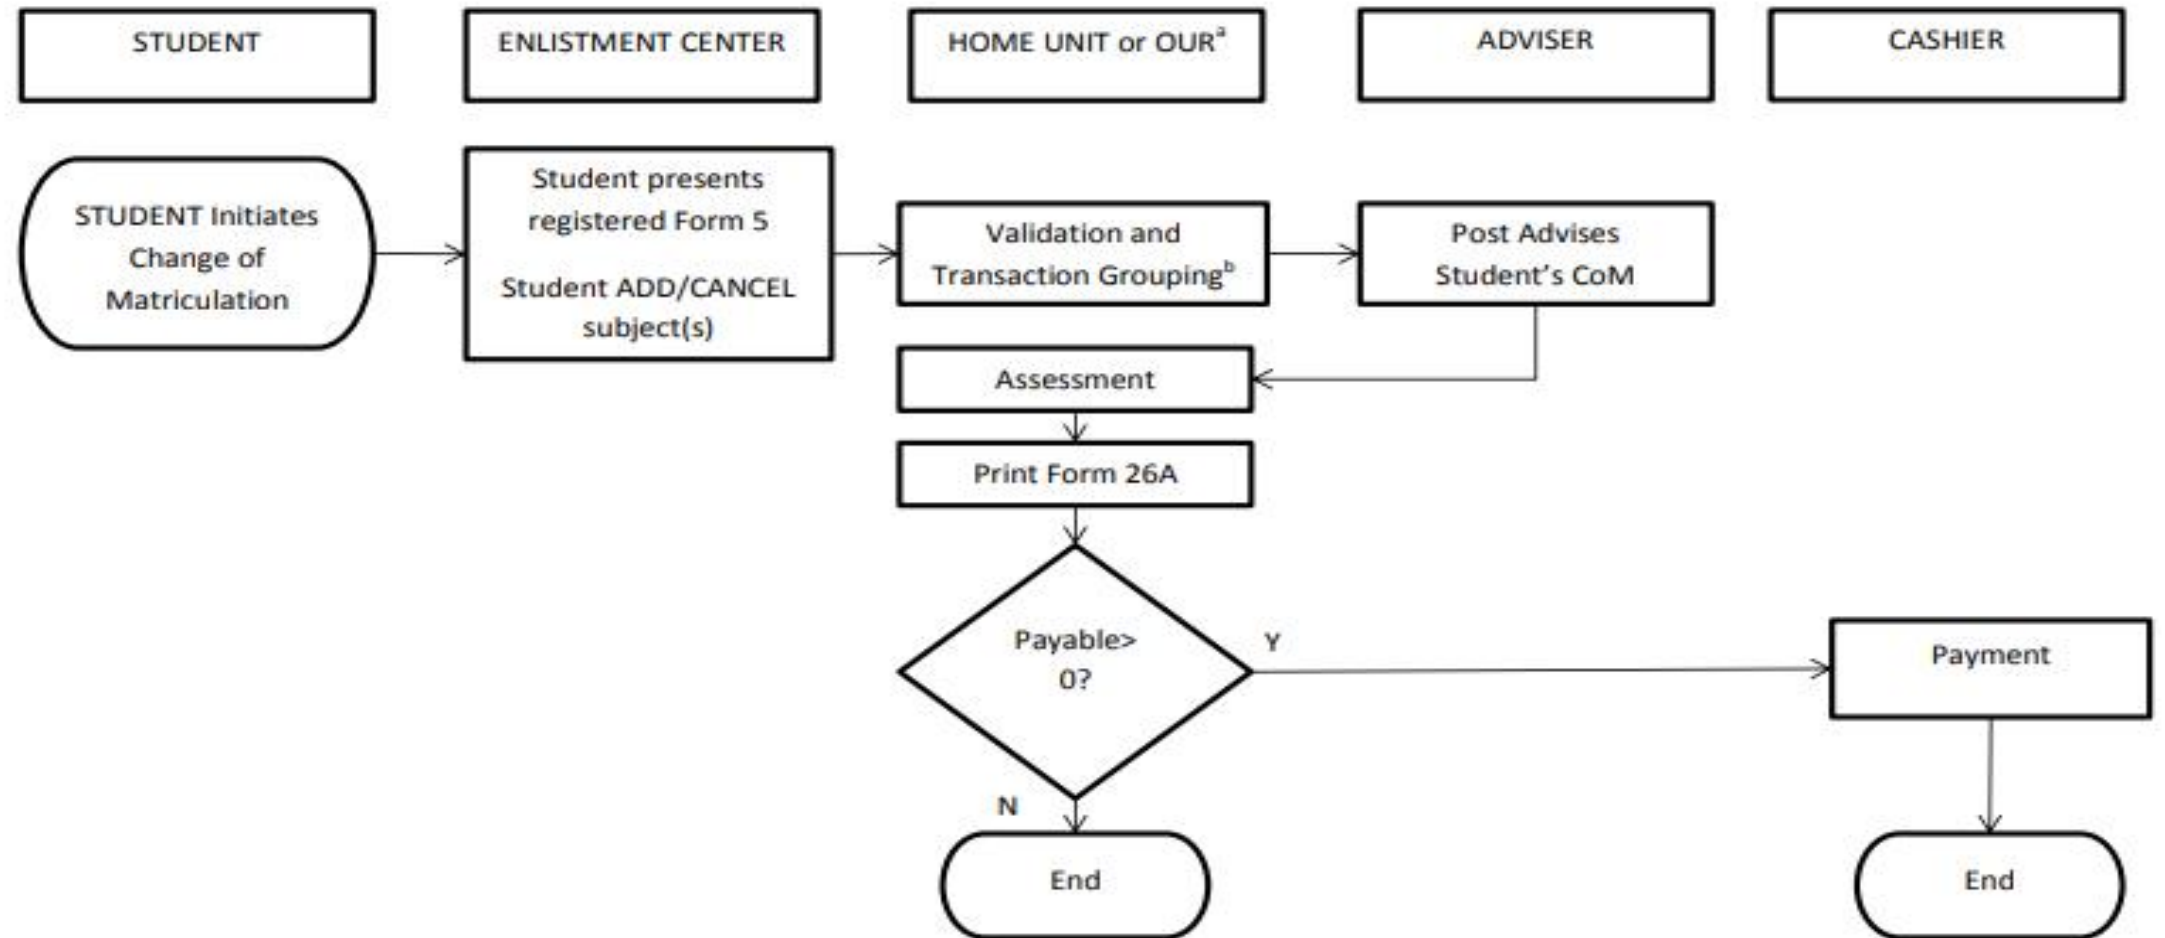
STUDENT

ENLISTMENT CENTER

HOME UNIT or OUR$^a$

ADVISER

CASHIER

STUDENT Initiates Change of Matriculation

Student presents registered Form 5

Student ADD/CANCEL subject(s)

Validation and Transaction Grouping$^b$

Post Advises Student's CoM

Assessment

Print Form 26A

Payable> 0?

Y

Payment

N

End

End